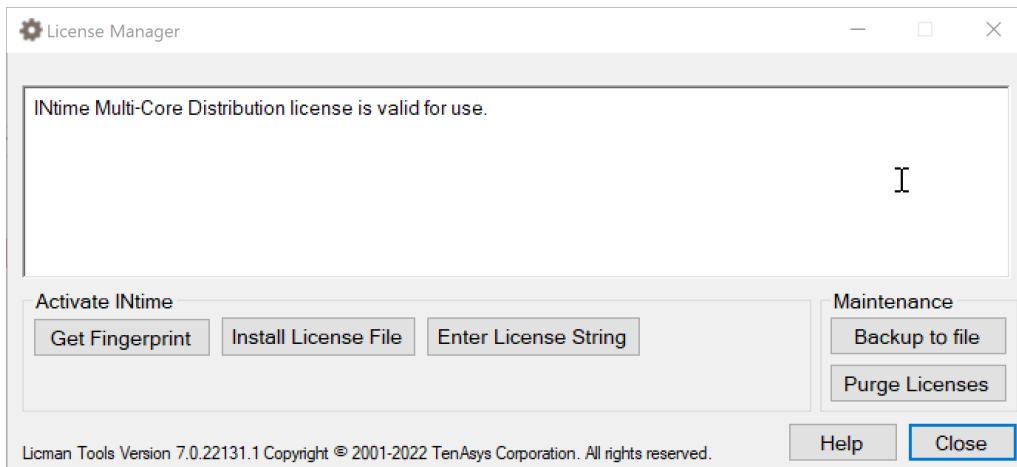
License Manager

INtime Multi-Core Distribution license is valid for use.

Activate INtime
Get Fingerprint
Install License File
Enter License String

Maintenance
Backup to file
Purge Licenses

Licman Tools Version 7.0.22131.1 Copyright © 2001-2022 TenAsys Corporation. All rights reserved.

Help
Close